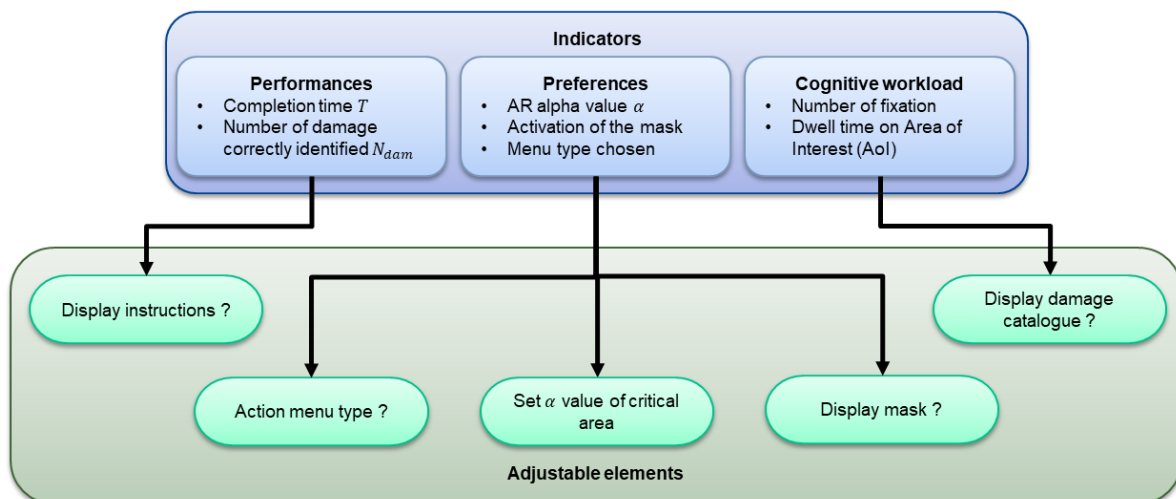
Indicators

Performances
- Completion time $T$
- Number of damage correctly identified $N_{dam}$

Preferences
- AR alpha value $\alpha$
- Activation of the mask
- Menu type chosen

Cognitive workload
- Number of fixation
- Dwell time on Area of Interest (AoI)

Display instructions ?

Display damage catalogue ?

Action menu type ?

Set $\alpha$ value of critical area

Display mask ?

Adjustable elements